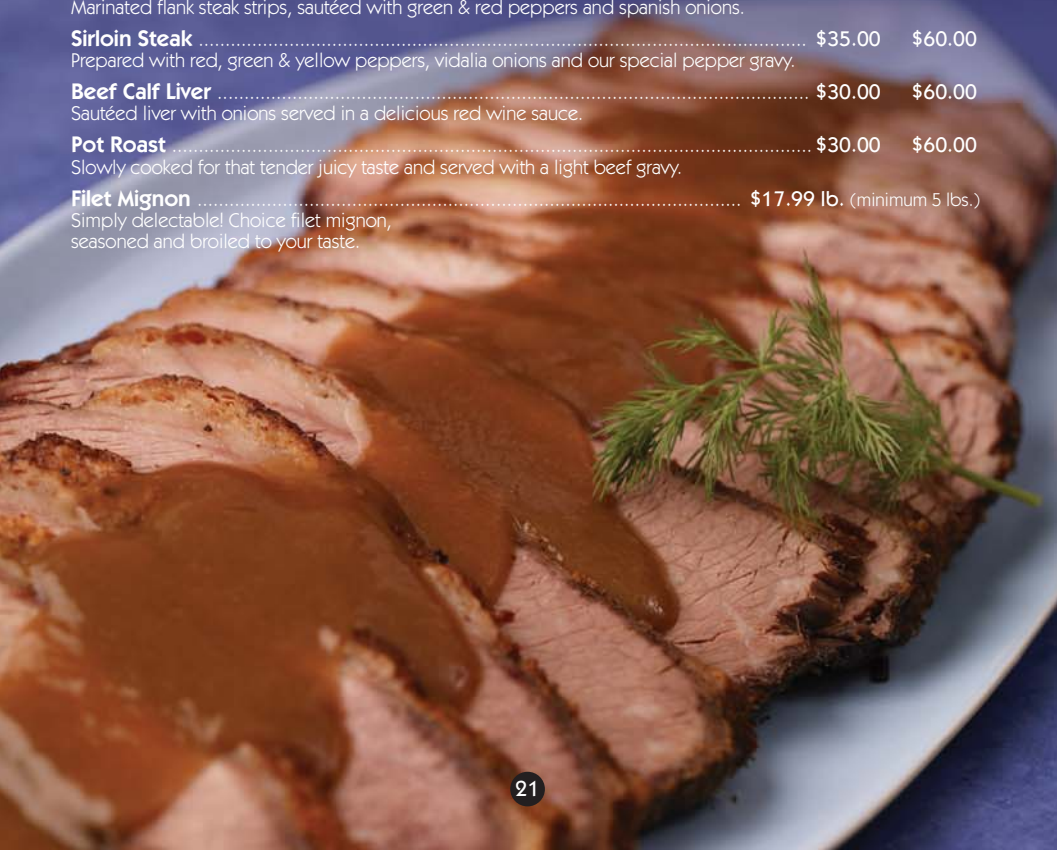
Marinated flank steak strips, sautéed with green & red peppers and spanish onions.

**Sirloin Steak** ........................................................................................ $35.00 $60.00
Prepared with red, green & yellow peppers, vidalia onions and our special pepper gravy.

**Beef Calf Liver** ........................................................................................ $30.00 $60.00
Sautéed liver with onions served in a delicious red wine sauce.

**Pot Roast** ........................................................................................ $30.00 $60.00
Slowly cooked for that tender juicy taste and served with a light beef gravy.

**Filet Mignon** ........................................................................................ $17.99 lb. (minimum 5 lbs.)
Simply delectable! Choice filet mignon, seasoned and broiled to your taste.

21